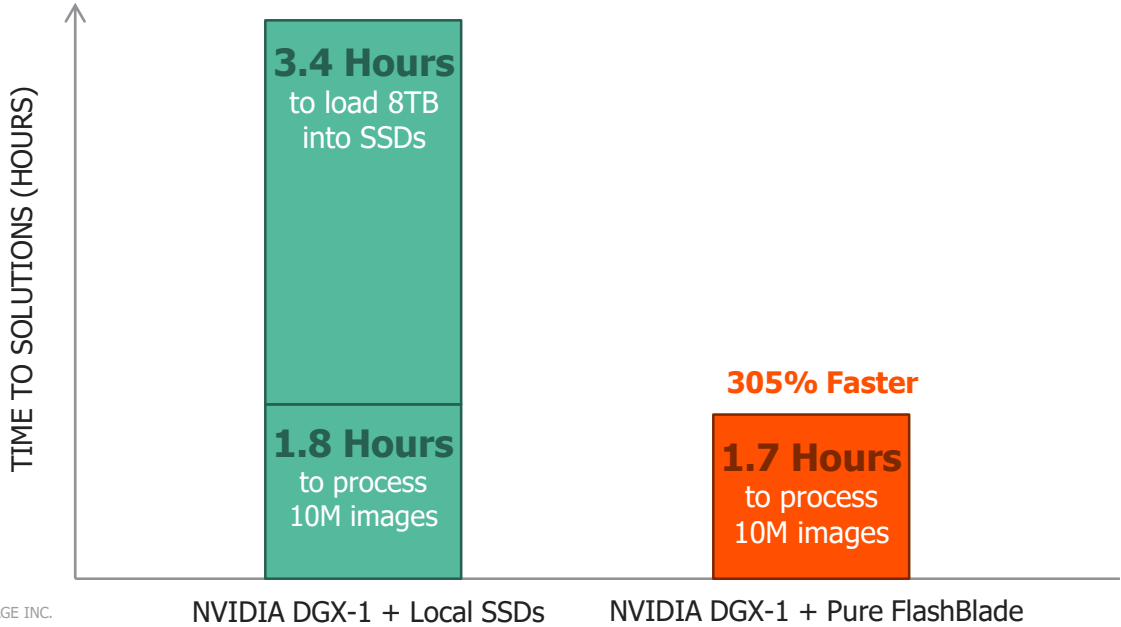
TIME TO SOLUTIONS (HOURS)

3.4 Hours
to load 8TB
into SSDs

1.8 Hours
to process
10M images

305% Faster

1.7 Hours
to process
10M images

GE INC.

NVIDIA DGX-1 + Local SSDs

NVIDIA DGX-1 + Pure FlashBlade